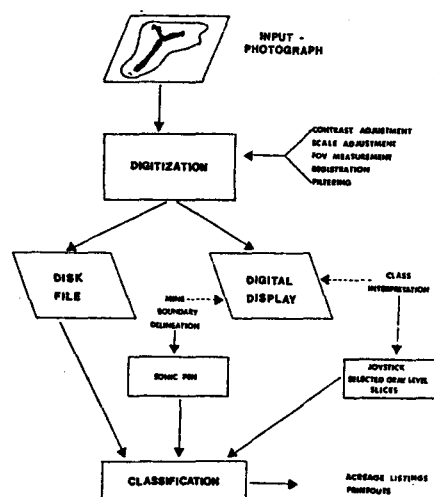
INPUT - PHOTOGRAPH

DIGITIZATION

CONTRAST ADJUSTMENT
SCALE ADJUSTMENT
FOV MEASUREMENT
REGISTRATION
FILTERING

DISK FILE

DIGITAL DISPLAY

CLASS INTERPRETATION

MINE BOUNDARY DELINEATION

SONIC PEN

JOYSTICK
SELECTED GRAY LEVEL SLICES

CLASSIFICATION

ACREAGE LISTINGS
PRINTOUTS